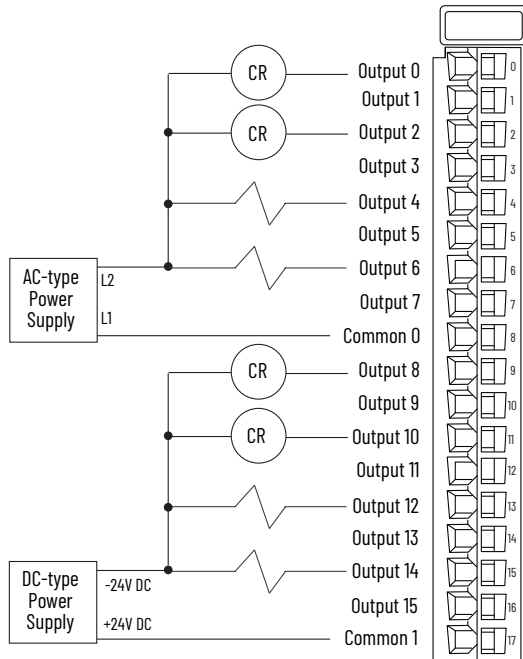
CR
CR
AC-type Power Supply
L2
L1
CR
CR
DC-type Power Supply
-24V DC
+24V DC
Output 0
Output 1
Output 2
Output 3
Output 4
Output 5
Output 6
Output 7
Common 0
Output 8
Output 9
Output 10
Output 11
Output 12
Output 13
Output 14
Output 15
Common 1
0
1
2
3
4
5
6
7
8
9
10
11
12
13
14
15
16
17